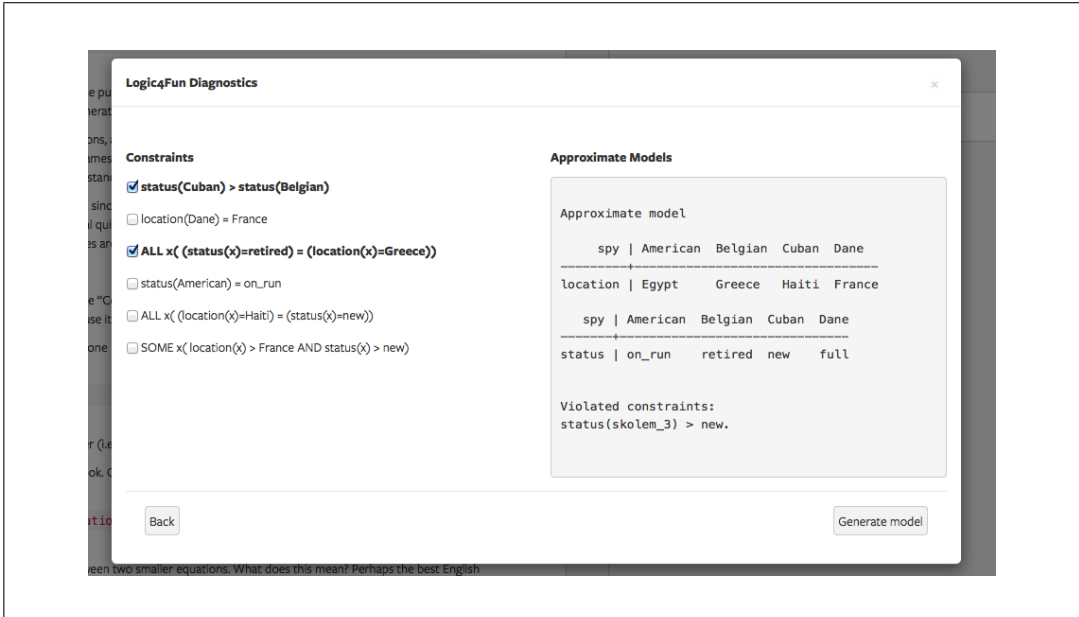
Logic4Fun Diagnostics

×

Constraints

☑ status(Cuban) > status(Belgian)

☐ location(Dane) = France

☑ ALL x( (status(x)=retired) = (location(x)=Greece))

☐ status(American) = on_run

☐ ALL x( (location(x)=Haiti) = (status(x)=new))

☐ SOME x( location(x) > France AND status(x) > new)

Approximate Models

Approximate model

| spy | American | Belgian | Cuban | Dane |
|---|---|---|---|---|
| location | Egypt | Greece | Haiti | France |

| spy | American | Belgian | Cuban | Dane |
|---|---|---|---|---|
| status | on_run | retired | new | full |

Violated constraints:
status(skolem_3) > new.

Back

Generate model

e pu
nerat
ons,
ames
stanc
sinc
l qui
es ar
e "C
use it
one
r (i.e
ok. C
atio
veen two smaller equations. What does this mean? Perhaps the best English